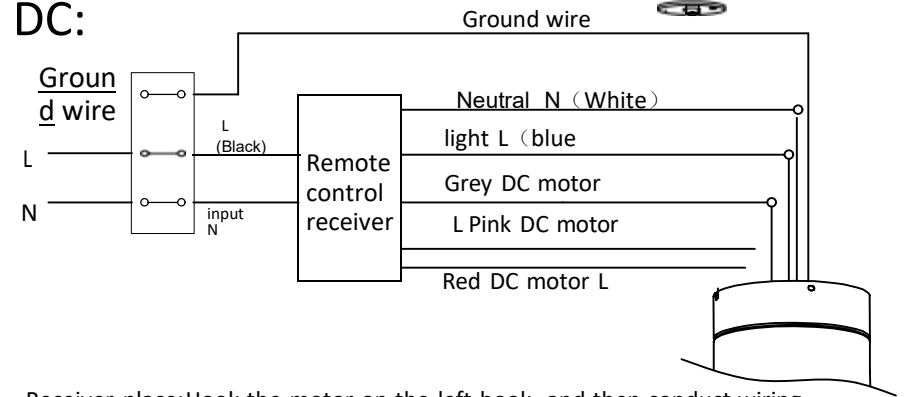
DC:

Ground wire

Groun
d wire

L

N

L
(Black)

input
N

Remote
control
receiver

Neutral N（White）

light L（blue

Grey DC motor

L Pink DC motor

Red DC motor L

Receiver place:Hook the motor on the left hook, and then conduct wiring.